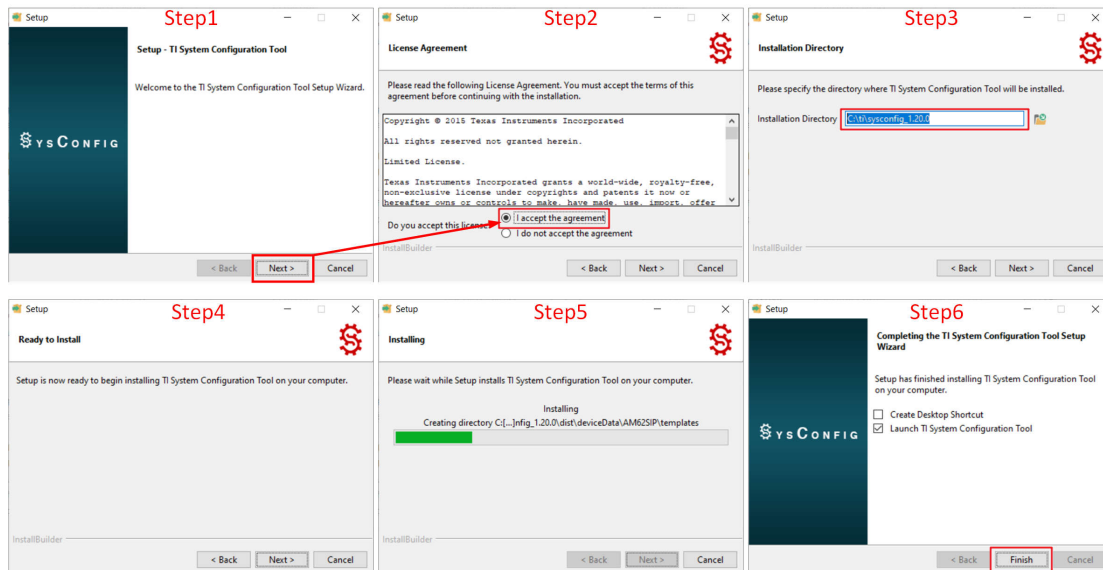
Setup Step1

Setup - TI System Configuration Tool

Welcome to the TI System Configuration Tool Setup Wizard.

SysConfig

< Back Next > Cancel

Setup Step2

License Agreement

Please read the following License Agreement. You must accept the terms of this agreement before continuing with the installation.

Copyright © 2015 Texas Instruments Incorporated

All rights reserved not granted herein.

Limited License.

Texas Instruments Incorporated grants a world-wide, royalty-free, non-exclusive license under copyrights and patents it now or hereafter owns or controls to make, have made, use, import, offer

Do you accept this license? I accept the agreement
I do not accept the agreement

InstallBuilder

< Back Next > Cancel

Setup Step3

Installation Directory

Please specify the directory where TI System Configuration Tool will be installed.

Installation Directory C:\ti\sysconfig_1.20.0

InstallBuilder

< Back Next > Cancel

Setup Step4

Ready to Install

Setup is now ready to begin installing TI System Configuration Tool on your computer.

InstallBuilder

< Back Next > Cancel

Setup Step5

Installing

Please wait while Setup installs TI System Configuration Tool on your computer.

Installing
Creating directory C:[...]nfig_1.20.0\dist\deviceData\AM62SIP\templates

InstallBuilder

< Back Next > Cancel

Setup Step6

Completing the TI System Configuration Tool Setup Wizard

Setup has finished installing TI System Configuration Tool on your computer.

Create Desktop Shortcut
Launch TI System Configuration Tool

SysConfig

< Back Finish Cancel